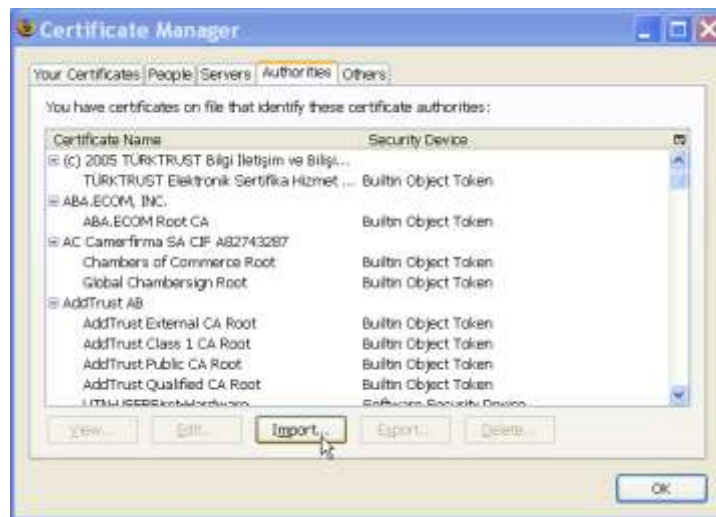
Certificate Manager

Your Certificates | People | Servers | Authorities | Others

You have certificates on file that identify these certificate authorities:

| Certificate Name | Security Device |
|---|---|
| ⊟ (c) 2005 TÜRKTRUST Bilgi İletişim ve Bilişi... | |
| TÜRKTRUST Elektronik Sertifika Hizmet ... | Builtin Object Token |
| ⊟ ABA.ECOM, INC. | |
| ABA.ECOM Root CA | Builtin Object Token |
| ⊟ AC Camerfirma SA CIF A82743287 | |
| Chambers of Commerce Root | Builtin Object Token |
| Global Chambersign Root | Builtin Object Token |
| ⊟ AddTrust AB | |
| AddTrust External CA Root | Builtin Object Token |
| AddTrust Class 1 CA Root | Builtin Object Token |
| AddTrust Public CA Root | Builtin Object Token |
| AddTrust Qualified CA Root | Builtin Object Token |
| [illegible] | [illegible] |

View... | Edit... | Import... | Export... | Delete...

OK